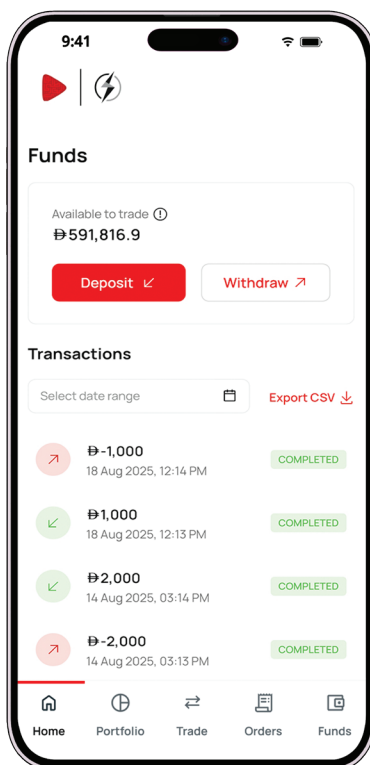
9:41

Funds

Available to trade ⓘ
Ð591,816.9

Deposit ↙

Withdraw ↗

Transactions

Select date range

Export CSV

Ð-1,000
18 Aug 2025, 12:14 PM
COMPLETED

Ð1,000
18 Aug 2025, 12:13 PM
COMPLETED

Ð2,000
14 Aug 2025, 03:14 PM
COMPLETED

Ð-2,000
14 Aug 2025, 03:13 PM
COMPLETED

Home
Portfolio
Trade
Orders
Funds